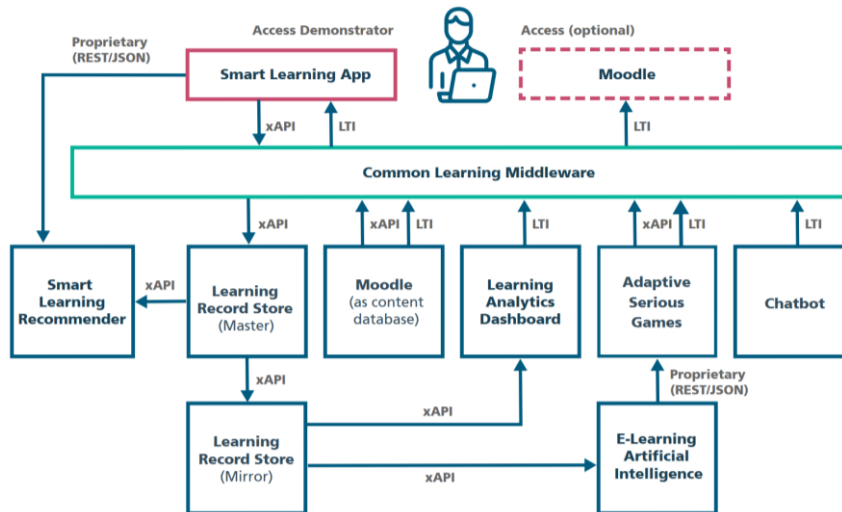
Access Demonstrator

Access (optional)

Proprietary (REST/JSON)

Smart Learning App

Moodle

xAPI

LTI

LTI

Common Learning Middleware

xAPI

xAPI

LTI

LTI

xAPI

LTI

LTI

Smart Learning Recommender

xAPI

Learning Record Store (Master)

Moodle (as content database)

Learning Analytics Dashboard

Adaptive Serious Games

Chatbot

xAPI

Proprietary (REST/JSON)

xAPI

Learning Record Store (Mirror)

xAPI

E-Learning Artificial Intelligence